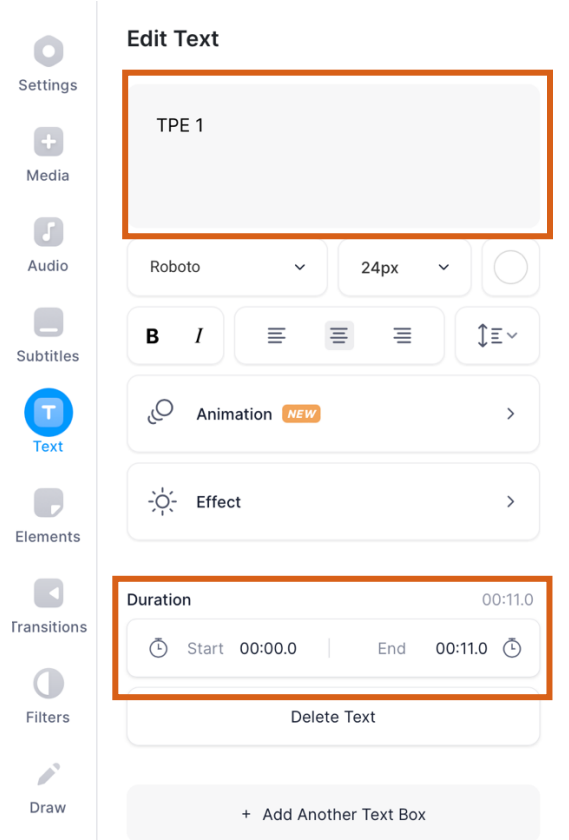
Settings

Media

Audio

Subtitles

Text

Elements

Transitions

Filters

Draw

Edit Text

TPE 1

Roboto

24px

B I

Animation NEW

Effect

Duration 00:11.0

Start 00:00.0 End 00:11.0

Delete Text

+ Add Another Text Box